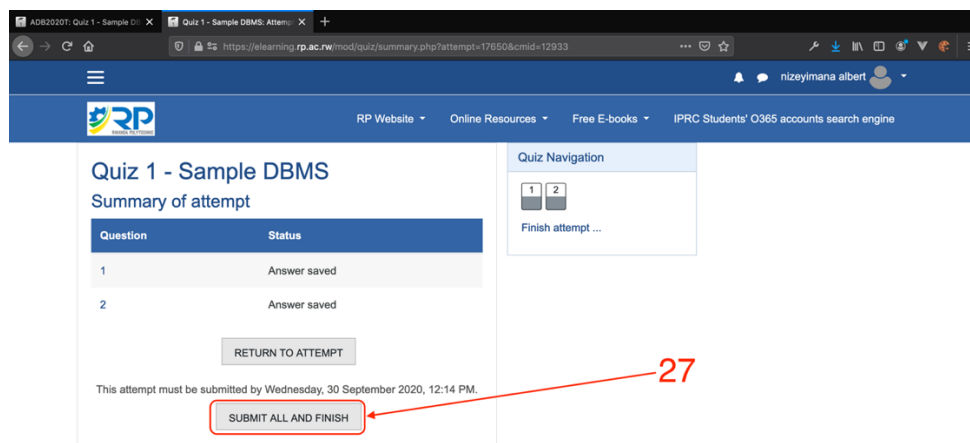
ADB2020T: Quiz 1 - Sample D ×
Quiz 1 - Sample DBMS: Attemp ×
+
https://elearning.rp.ac.rw/mod/quiz/summary.php?attempt=17650&cmid=12933
nizeyimana albert
RP
RWANDA POLYTECHNIC
RP Website
Online Resources
Free E-books
IPRC Students' O365 accounts search engine

Quiz 1 - Sample DBMS
Summary of attempt

| Question | Status |
|---|---|
| 1 | Answer saved |
| 2 | Answer saved |

RETURN TO ATTEMPT

This attempt must be submitted by Wednesday, 30 September 2020, 12:14 PM.

SUBMIT ALL AND FINISH

27

Quiz Navigation
1 2
Finish attempt ...